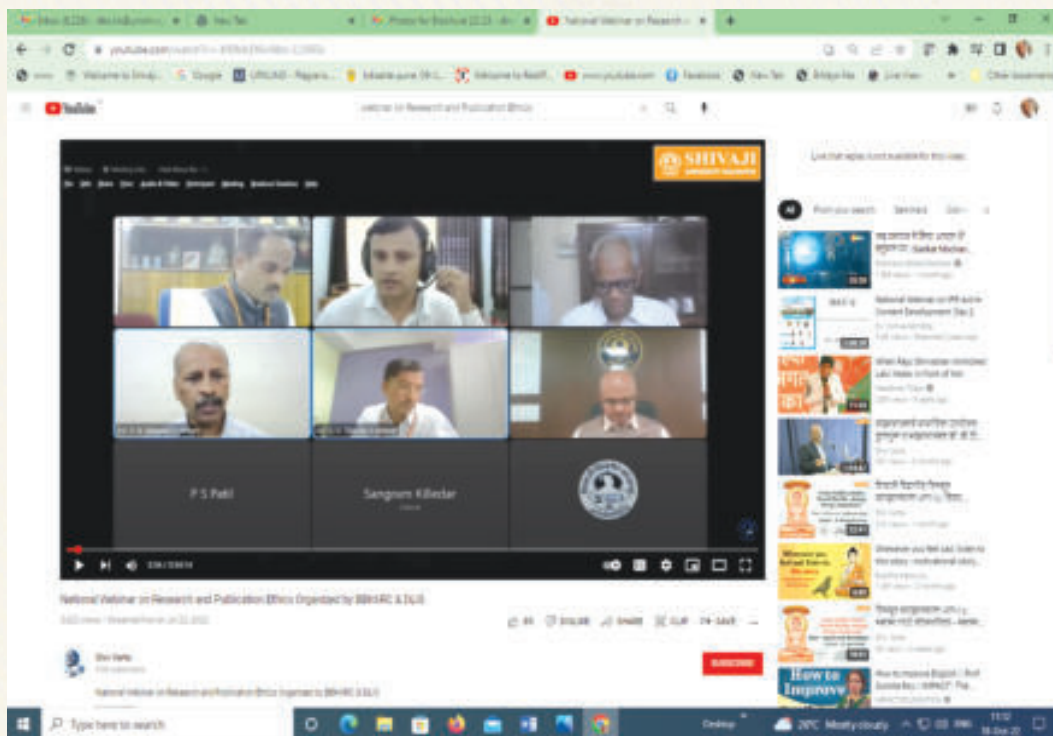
National Webinar on Research ×

YouTube

webinar on Research and Publication Ethics

SHIVAJI UNIVERSITY

P S Patil

Sangram Killedar

National Webinar on Research and Publication Ethics Organized by BBKHRC & DLIS

SUBSCRIBE

All

National Webinar on IPR and e-Content Development: Day 2

How to Improve

Type here to search

29°C Mostly cloudy